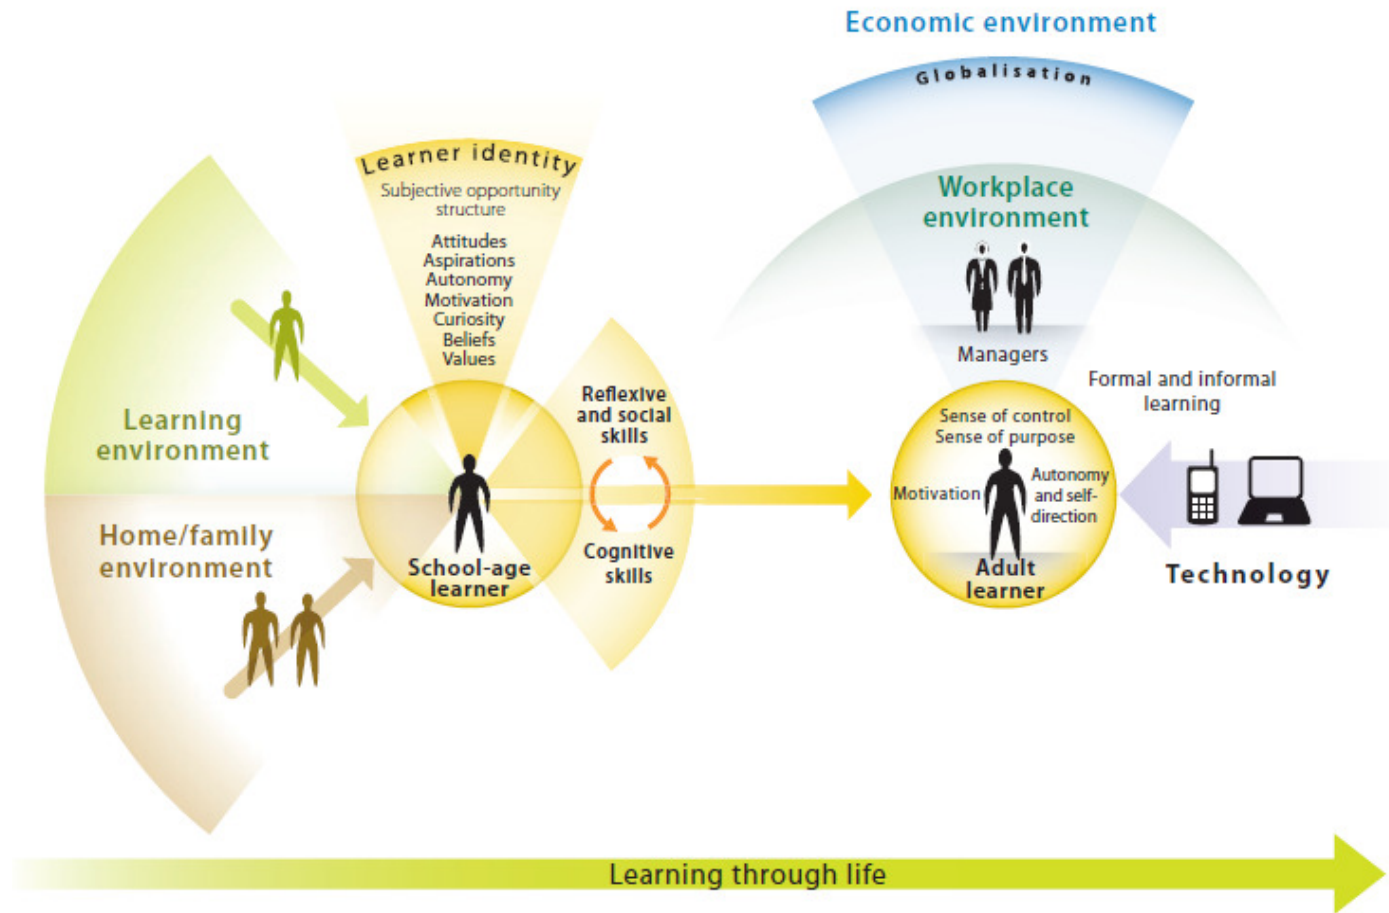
Economic environment

Globalisation

Learner identity
Subjective opportunity structure
Attitudes
Aspirations
Autonomy
Motivation
Curiosity
Beliefs
Values

Workplace environment

Managers

Formal and informal learning

Learning environment

Home/family environment

Reflexive and social skills

Cognitive skills

School-age learner

Sense of control
Sense of purpose
Motivation
Autonomy and self-direction
Adult learner

Technology

Learning through life